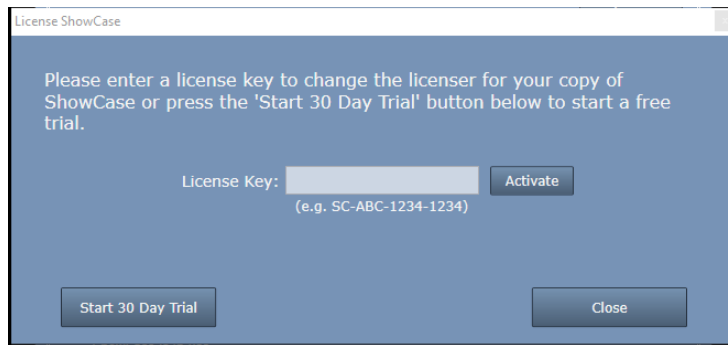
License ShowCase

Please enter a license key to change the licenser for your copy of ShowCase or press the 'Start 30 Day Trial' button below to start a free trial.

License Key: Activate
(e.g. SC-ABC-1234-1234)

Start 30 Day Trial

Close